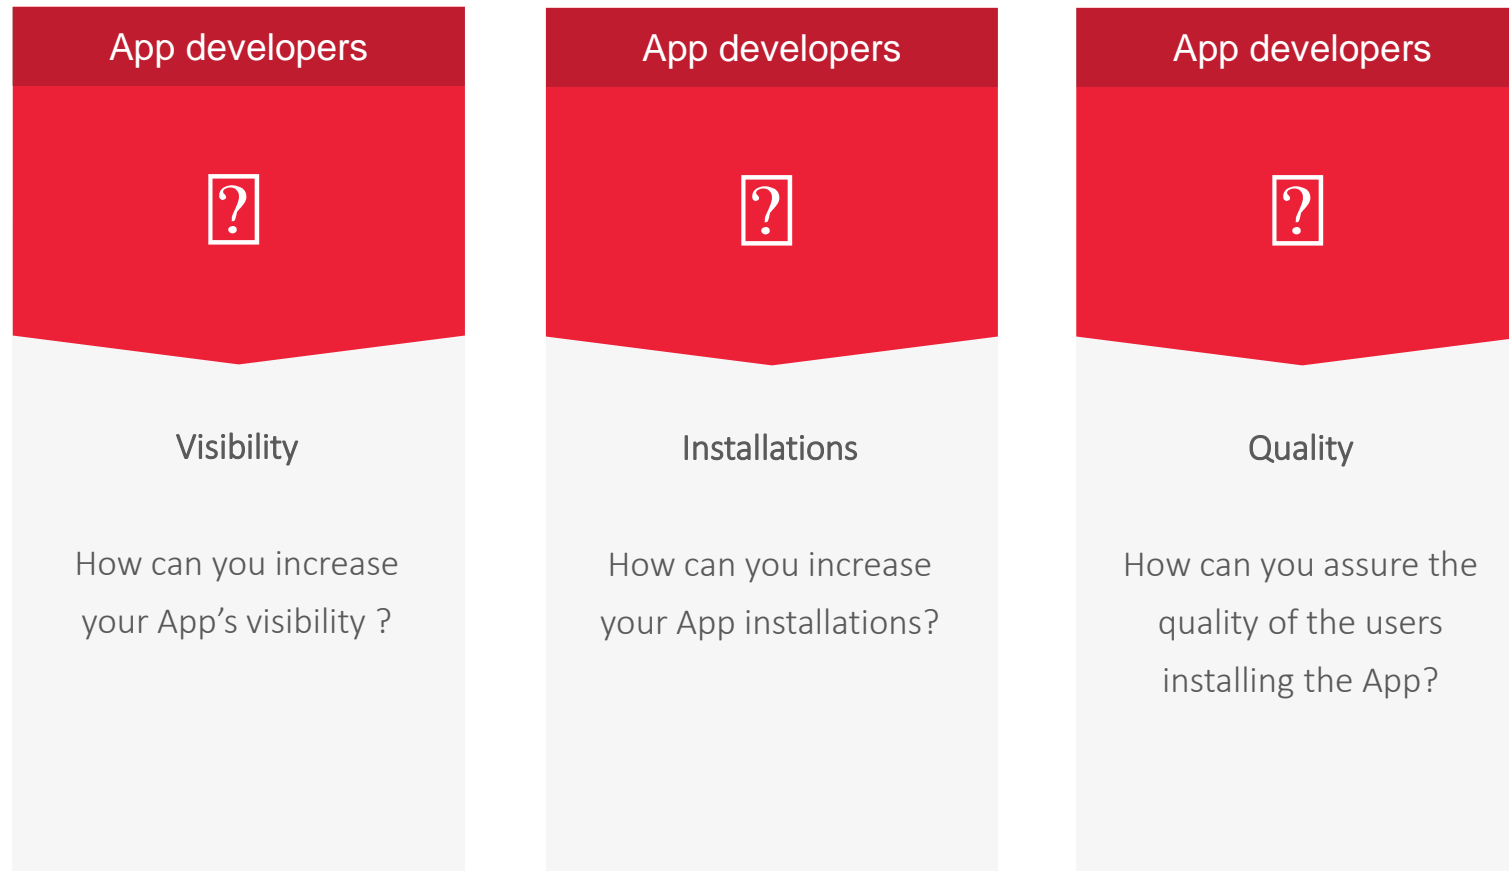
App developers

?

Visibility

How can you increase your App's visibility ?

App developers

?

Installations

How can you increase your App installations?

App developers

?

Quality

How can you assure the quality of the users installing the App?